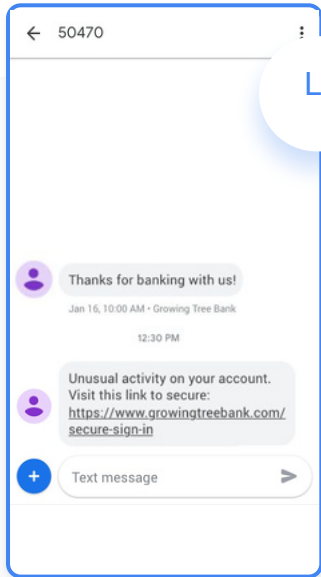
50470

L

Thanks for banking with us!

Jan 16, 10:00 AM • Growing Tree Bank

12:30 PM

Unusual activity on your account. Visit this link to secure: https://www.growingtreebank.com/secure-sign-in

+

Text message